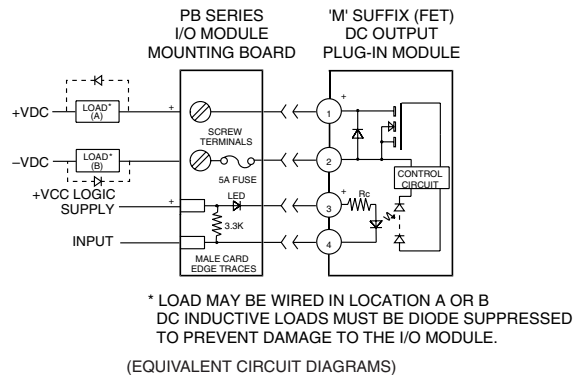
PB SERIES
I/O MODULE
MOUNTING BOARD

'M' SUFFIX (FET)
DC OUTPUT
PLUG-IN MODULE

+VDC
LOAD*
(A)
+

–VDC
LOAD*
(B)

+VCC LOGIC
SUPPLY
+

INPUT

SCREW
TERMINALS

5A FUSE

LED

3.3K

MALE CARD
EDGE TRACES

1
+
2
3
+
Rc
4

CONTROL
CIRCUIT

* LOAD MAY BE WIRED IN LOCATION A OR B
DC INDUCTIVE LOADS MUST BE DIODE SUPPRESSED
TO PREVENT DAMAGE TO THE I/O MODULE.

(EQUIVALENT CIRCUIT DIAGRAMS)